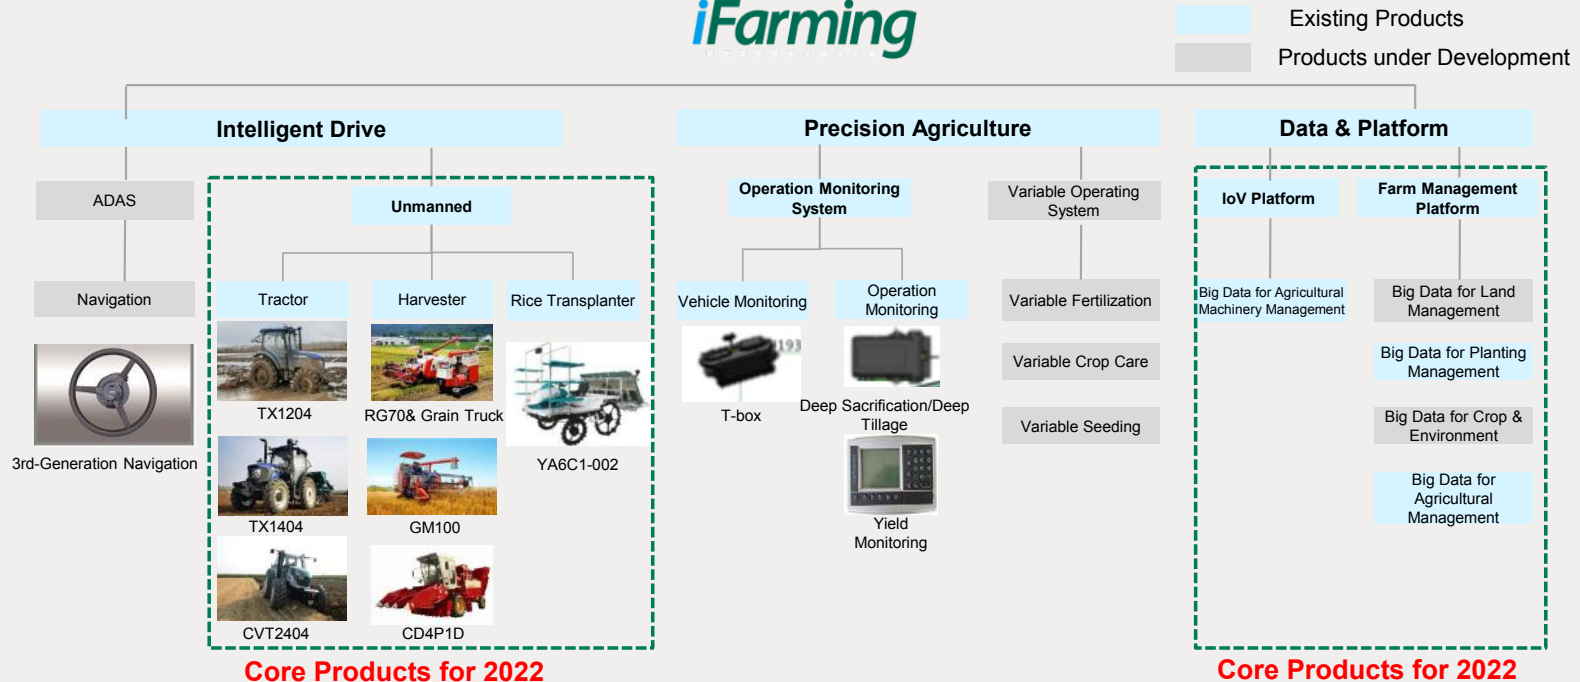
iFarming

Existing Products
Products under Development

Intelligent Drive

ADAS

Navigation

3rd-Generation Navigation

Unmanned

Tractor
TX1204
TX1404
CVT2404

Harvester
RG70& Grain Truck
GM100
CD4P1D

Rice Transplanter
YA6C1-002

Core Products for 2022

Precision Agriculture

Operation Monitoring System

Vehicle Monitoring
T-box

Operation Monitoring
Deep Sacrification/Deep Tillage
Yield Monitoring

Variable Operating System
Variable Fertilization
Variable Crop Care
Variable Seeding

Data & Platform

IoV Platform
Big Data for Agricultural Machinery Management

Farm Management Platform
Big Data for Land Management
Big Data for Planting Management
Big Data for Crop & Environment
Big Data for Agricultural Management

Core Products for 2022